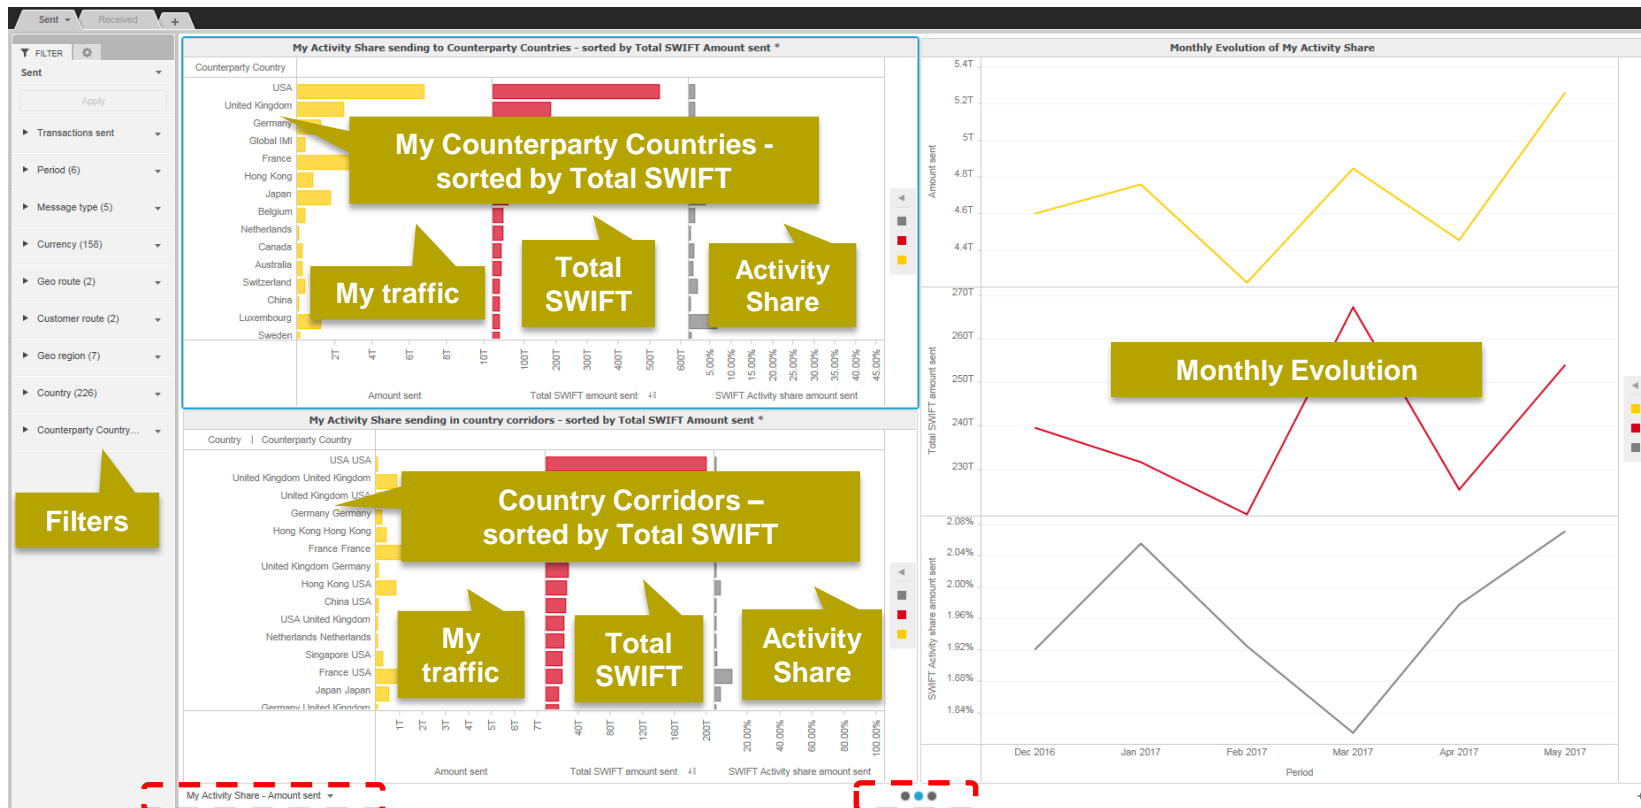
Sent ▾ Received +

FILTER

Sent

Apply

Transactions sent

Period (6)

Message type (5)

Currency (158)

Geo route (2)

Customer route (2)

Geo region (7)

Country (226)

Counterparty Country...

Filters

My Activity Share sending to Counterparty Countries - sorted by Total SWIFT Amount sent *

Counterparty Country

USA
United Kingdom
Germany
Global IMI
France
Hong Kong
Japan
Belgium
Netherlands
Canada
Australia
Switzerland
China
Luxembourg
Sweden

My Counterparty Countries - sorted by Total SWIFT

My traffic

Total SWIFT

Activity Share

2T 4T 6T 8T 10T

100T 200T 300T 400T 500T 600T

5.00% 10.00% 15.00% 20.00% 25.00% 30.00% 35.00% 40.00% 45.00%

Amount sent

Total SWIFT amount sent

SWIFT Activity share amount sent

My Activity Share sending in country corridors - sorted by Total SWIFT Amount sent *

Country | Counterparty Country

USA USA
United Kingdom United Kingdom
United Kingdom USA
Germany Germany
Hong Kong Hong Kong
France France
United Kingdom Germany
Hong Kong USA
China USA
USA United Kingdom
Netherlands Netherlands
Singapore USA
France USA
Japan Japan
Germany United Kingdom

Country Corridors – sorted by Total SWIFT

My traffic

Total SWIFT

Activity Share

1T 2T 3T 4T 5T 6T 7T

40T 80T 120T 160T 200T

20.00% 40.00% 60.00% 80.00% 100.00%

Amount sent

Total SWIFT amount sent

SWIFT Activity share amount sent

Monthly Evolution of My Activity Share

5.4T
5.2T
5T
4.8T
4.6T
4.4T

Amount sent

270T
260T
250T
240T
230T

Total SWIFT amount sent

Monthly Evolution

2.08%
2.04%
2.00%
1.96%
1.92%
1.88%
1.84%

SWIFT Activity share amount sent

Dec 2016 Jan 2017 Feb 2017 Mar 2017 Apr 2017 May 2017

Period

My Activity Share - Amount sent ▾